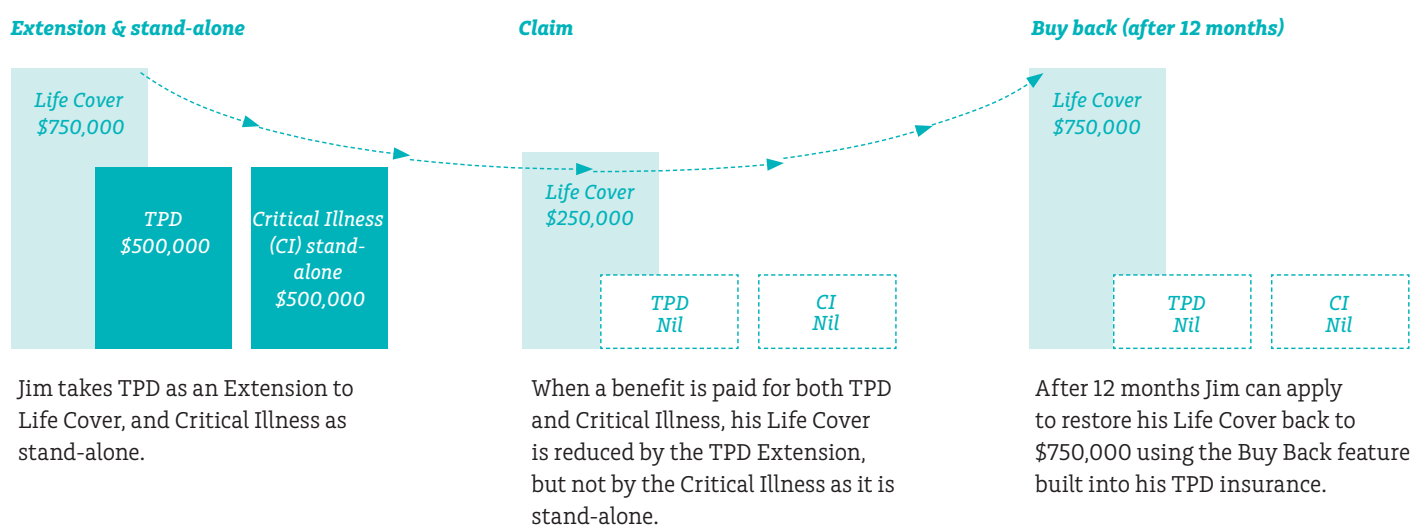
Extension & stand-alone

Life Cover
\$750,000

TPD
\$500,000

Critical Illness (CI) stand-alone
\$500,000

Jim takes TPD as an Extension to Life Cover, and Critical Illness as stand-alone.

Claim

Life Cover
\$250,000

TPD
Nil

CI
Nil

When a benefit is paid for both TPD and Critical Illness, his Life Cover is reduced by the TPD Extension, but not by the Critical Illness as it is stand-alone.

Buy back (after 12 months)

Life Cover
\$750,000

TPD
Nil

CI
Nil

After 12 months Jim can apply to restore his Life Cover back to \$750,000 using the Buy Back feature built into his TPD insurance.